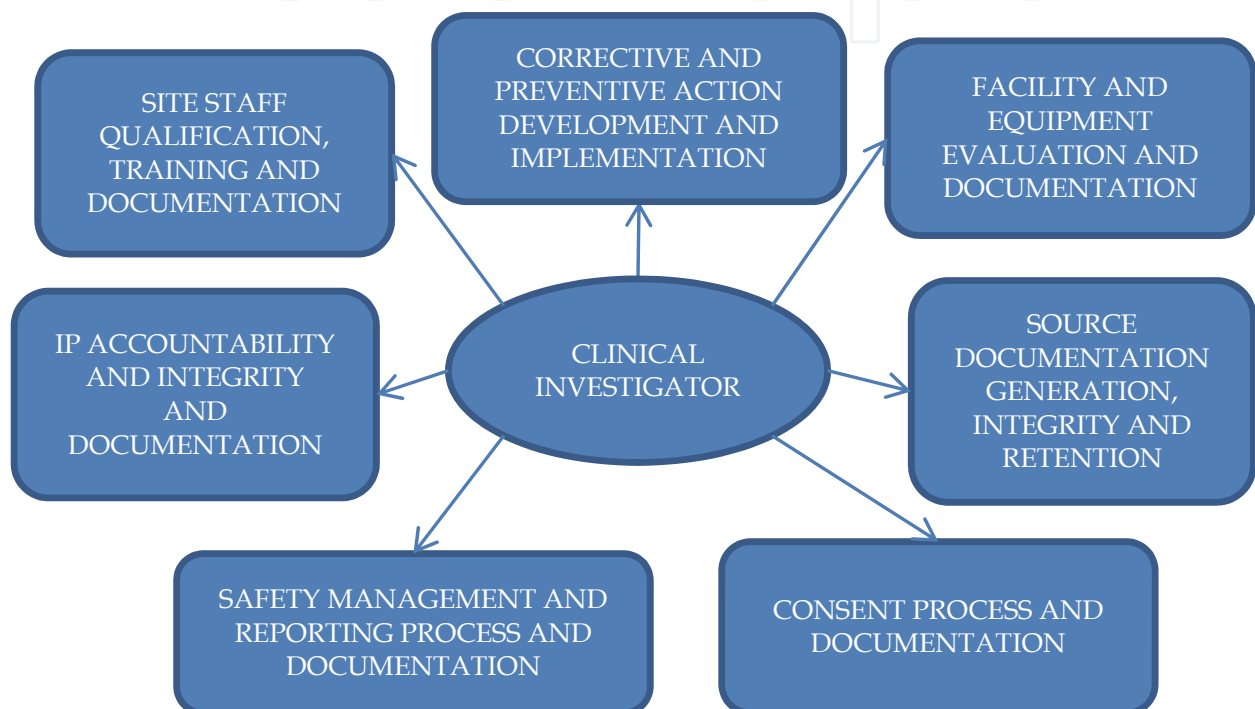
SITE STAFF QUALIFICATION, TRAINING AND DOCUMENTATION

CORRECTIVE AND PREVENTIVE ACTION DEVELOPMENT AND IMPLEMENTATION

FACILITY AND EQUIPMENT EVALUATION AND DOCUMENTATION

IP ACCOUNTABILITY AND INTEGRITY AND DOCUMENTATION

CLINICAL INVESTIGATOR

SOURCE DOCUMENTATION GENERATION, INTEGRITY AND RETENTION

SAFETY MANAGEMENT AND REPORTING PROCESS AND DOCUMENTATION

CONSENT PROCESS AND DOCUMENTATION